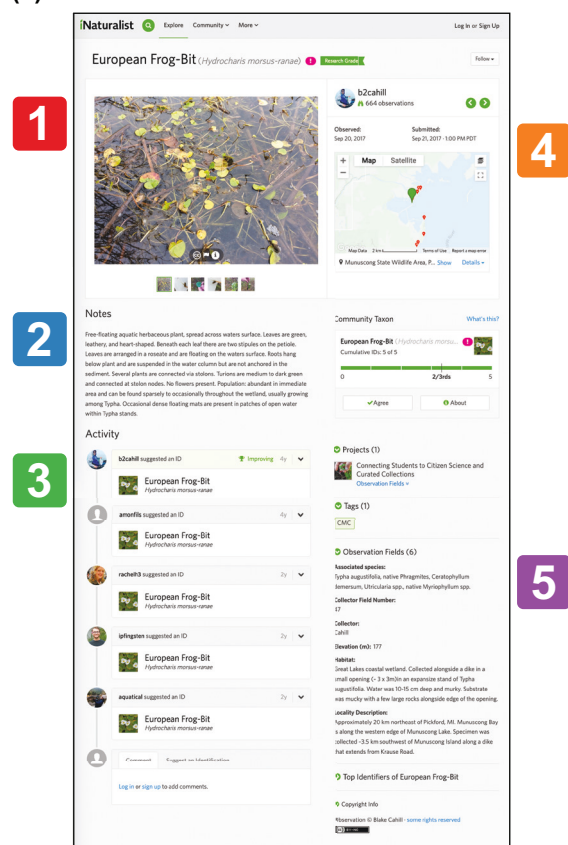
iNaturalist Explore Community More Log In or Sign Up

European Frog-Bit (Hydrocharis morsus-ranae) Research Grade Follow

1

b2cahill
664 observations

Observed: Sep 20, 2017
Submitted: Sep 21, 2017 · 1:00 PM PDT

4

Map Satellite

Map Data 2 km Terms of Use Report a map error

Munuscong State Wildlife Area, P... Show Details

2

Notes

Free-floating aquatic herbaceous plant, spread across waters surface. Leaves are green, leathery, and heart-shaped. Beneath each leaf there are two stipules on the petiole. Leaves are arranged in a roseate and are floating on the waters surface. Roots hang below plant and are suspended in the water column but are not anchored in the sediment. Several plants are connected via stolons. Turions are medium to dark green and connected at stolon nodes. No flowers present. Population: abundant in immediate area and can be found sparsely to occasionally throughout the wetland, usually growing among Typha. Occasional dense floating mats are present in patches of open water within Typha stands.

Community Taxon What's this?

European Frog-Bit (Hydrocharis morsu...
Cumulative IDs: 5 of 5

0 2/3rds 5

Agree About

Activity

3

b2cahill suggested an ID Improving 4y
European Frog-Bit
Hydrocharis morsus-ranae

amonfils suggested an ID 4y
European Frog-Bit
Hydrocharis morsus-ranae

rachelh3 suggested an ID 2y
European Frog-Bit
Hydrocharis morsus-ranae

ipfingsten suggested an ID 2y
European Frog-Bit
Hydrocharis morsus-ranae

aquatical suggested an ID 2y
European Frog-Bit
Hydrocharis morsus-ranae

Comment Suggest an Identification

Log in or sign up to add comments.

Projects (1)
Connecting Students to Citizen Science and Curated Collections
Observation Fields

Tags (1)
CMC

Observation Fields (6)

5

Associated species:
Typha augustifolia, native Phragmites, Ceratophyllum demersum, Utricularia spp., native Myriophyllum spp.

Collector Field Number:
17

Collector:
Cahill

Elevation (m): 177

Habitat:
Great Lakes coastal wetland. Collected alongside a dike in a small opening (~ 3 x 3m)in an expansize stand of Typha augustifolia. Water was 10-15 cm deep and murky. Substrate was mucky with a few large rocks alongside edge of the opening.

Locality Description:
Approximately 20 km northeast of Pickford, MI. Munuscong Bay is along the western edge of Munuscong Lake. Speciman was collected ~3.5 km southwest of Munuscong Island along a dike that extends from Krause Road.

Top Identifiers of European Frog-Bit

Copyright Info

Observation © Blake Cahill · some rights reserved